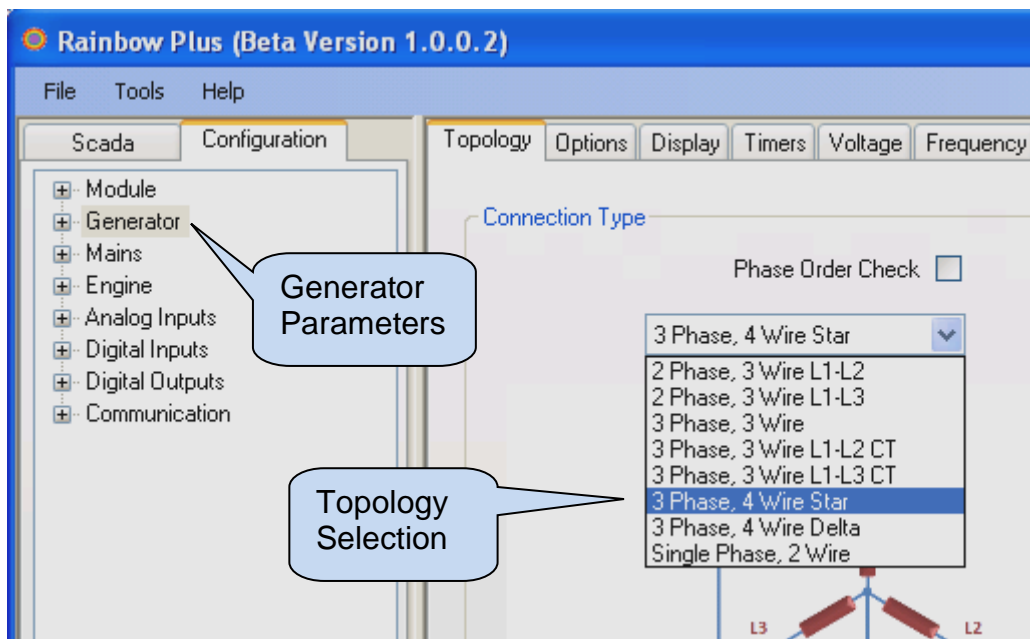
Rainbow Plus (Beta Version 1.0.0.2)

File Tools Help

Scada Configuration

Module
Generator
Mains
Engine
Analog Inputs
Digital Inputs
Digital Outputs
Communication

Generator Parameters

Topology Options Display Timers Voltage Frequency

Connection Type

Phase Order Check

3 Phase, 4 Wire Star

2 Phase, 3 Wire L1-L2
2 Phase, 3 Wire L1-L3
3 Phase, 3 Wire
3 Phase, 3 Wire L1-L2 CT
3 Phase, 3 Wire L1-L3 CT
3 Phase, 4 Wire Star
3 Phase, 4 Wire Delta
Single Phase, 2 Wire

Topology Selection

L3 L2